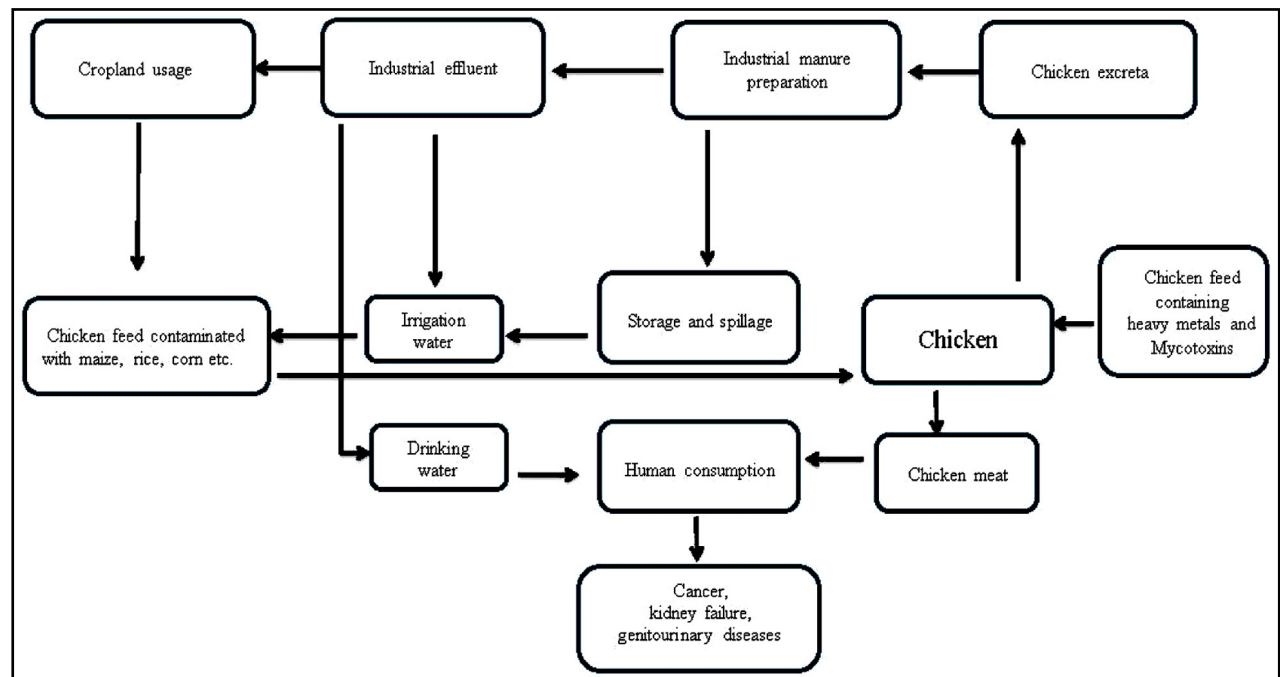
Cropland usage

Industrial effluent

Industrial manure preparation

Chicken excreta

Chicken feed contaminated with maize, rice, corn etc.

Irrigation water

Storage and spillage

Chicken

Chicken feed containing heavy metals and Mycotoxins

Drinking water

Human consumption

Chicken meat

Cancer, kidney failure, genitourinary diseases